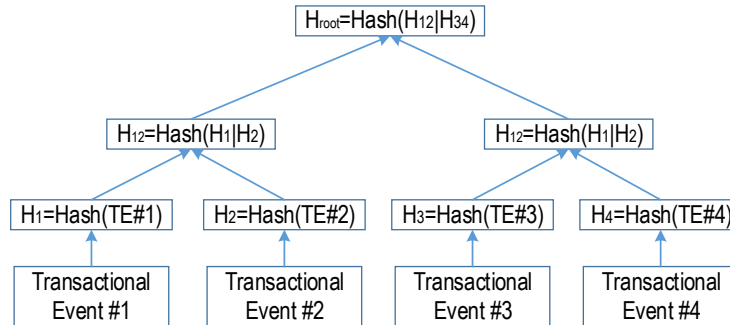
$H_{root}$=Hash($H_{12}$|$H_{34}$)

$H_{12}$=Hash($H_1$|$H_2$)

$H_{12}$=Hash($H_1$|$H_2$)

$H_1$=Hash(TE#1)

$H_2$=Hash(TE#2)

$H_3$=Hash(TE#3)

$H_4$=Hash(TE#4)

Transactional Event #1

Transactional Event #2

Transactional Event #3

Transactional Event #4